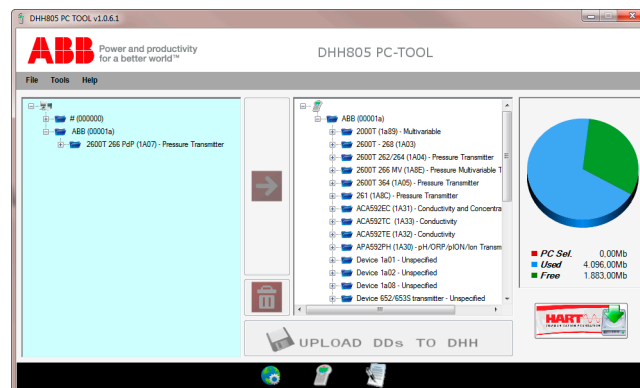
DHH805 PC TOOL v1.0.6.1

ABB Power and productivity for a better world™

DHH805 PC-TOOL

File Tools Help

# (000000)
ABB (00001a)
2600T 266 PdP (1A07) - Pressure Transmitter

ABB (00001a)
2000T (1a89) - Multivariable
2600T - 268 (1A03)
2600T 262/264 (1A04) - Pressure Transmitter
2600T 266 MV (1A8E) - Pressure Multivariable T
2600T 364 (1A05) - Pressure Transmitter
261 (1A8C) - Pressure Transmitter
ACA592EC (1A31) - Conductivity and Concentra
ACA592TC (1A33) - Conductivity
ACA592TE (1A32) - Conductivity
APA592PH (1A30) - pH/ORP/pION/Ion Transm
Device 1a01 - Unspecified
Device 1a02 - Unspecified
Device 1a08 - Unspecified
Device 652/653S transmitter - Unspecified

PC Sel. 0.00Mb
Used 4.096.00Mb
Free 1.883.00Mb

UPLOAD DDs TO DHH

HART